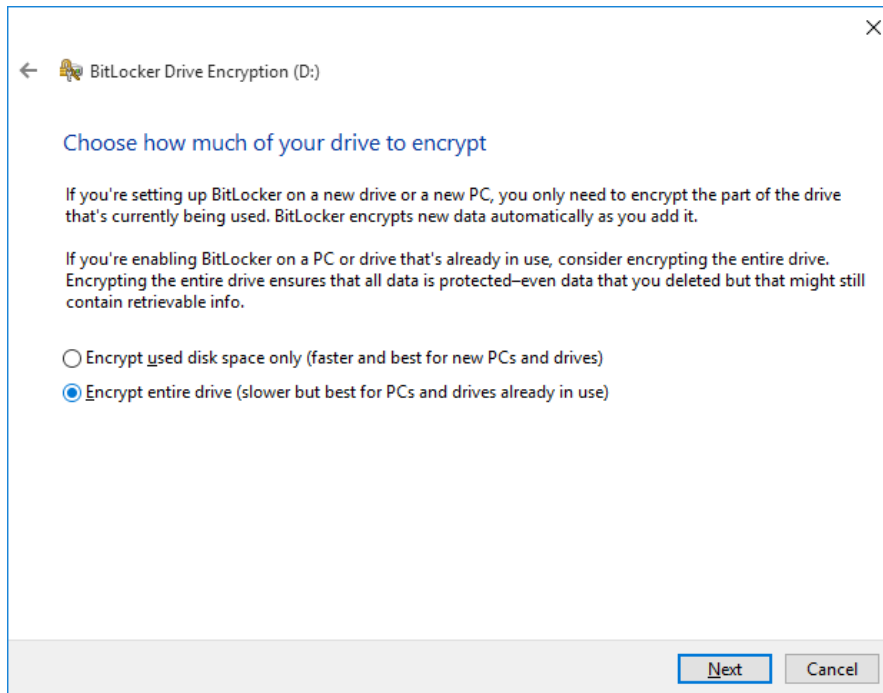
BitLocker Drive Encryption (D:)

Choose how much of your drive to encrypt

If you're setting up BitLocker on a new drive or a new PC, you only need to encrypt the part of the drive that's currently being used. BitLocker encrypts new data automatically as you add it.

If you're enabling BitLocker on a PC or drive that's already in use, consider encrypting the entire drive. Encrypting the entire drive ensures that all data is protected–even data that you deleted but that might still contain retrievable info.

Encrypt used disk space only (faster and best for new PCs and drives)

Encrypt entire drive (slower but best for PCs and drives already in use)

Next

Cancel